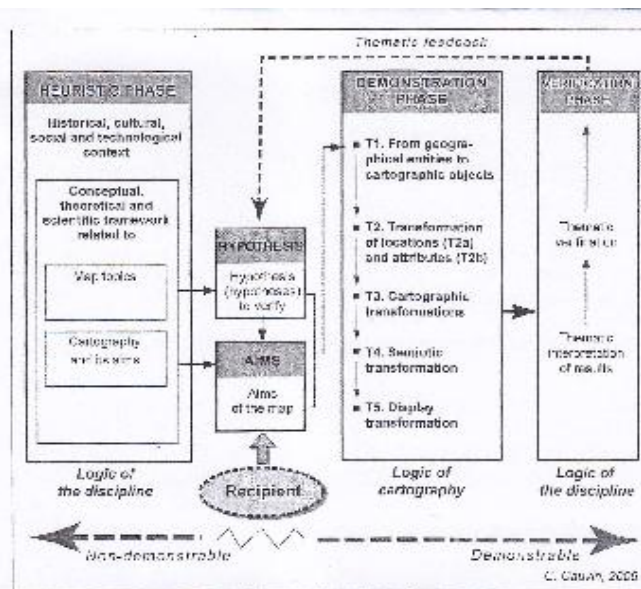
Thematic feedback

HEURISTIC PHASE

Historical, cultural, social and technological context

Conceptual, theoretical and scientific framework related to

Map topics

Cartography and its aims

HYPOTHESIS

Hypothesis (hypotheses) to verify

AIMS

Aims of the map

Recipient

Logic of the discipline

DEMONSTRATION PHASE

T1. From geographical entities to cartographic objects

T2. Transformation of locations (T2a) and attributes (T2b)

T3. Cartographic transformations

T4. Semiotic transformation

T5. Display transformation

Logic of cartography

VERIFICATION PHASE

Thematic verification

Thematic interpretation of results

Logic of the discipline

Non-demonstrable

Demonstrable

C. Cauvin, 2006